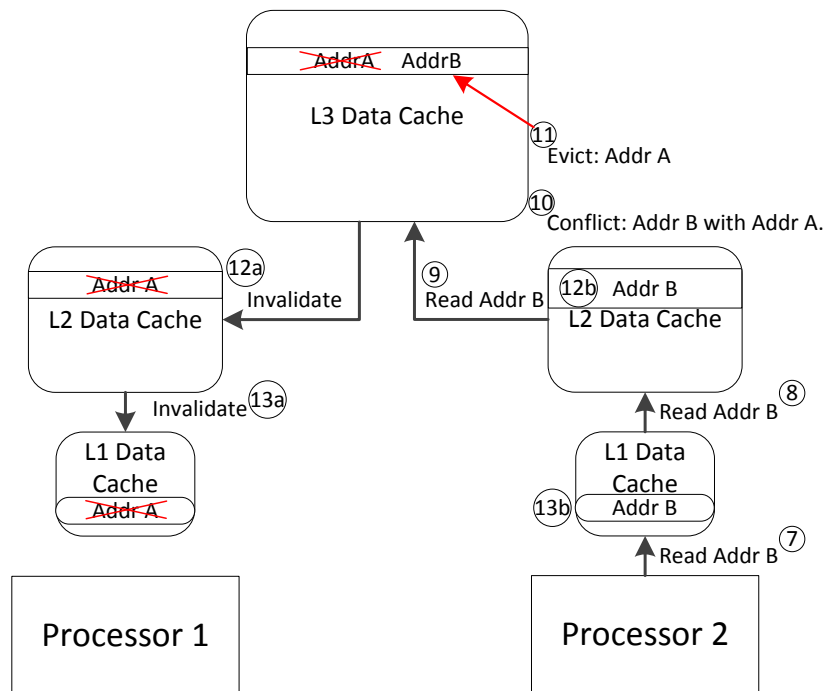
AddrA AddrB

L3 Data Cache

11
Evict: Addr A

10
Conflict: Addr B with Addr A.

12a
Addr A
L2 Data Cache

Invalidate

9
Read Addr B

12b Addr B
L2 Data Cache

Invalidate 13a

L1 Data Cache
Addr A

Read Addr B 8

L1 Data Cache
13b Addr B

Read Addr B 7

Processor 1

Processor 2